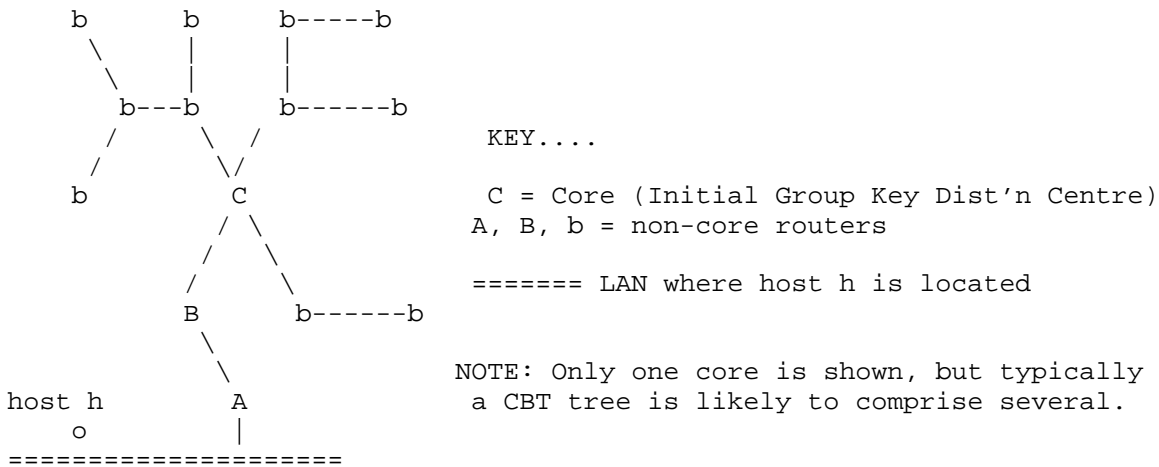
b b b-----b
b---b b------b
b C
B b------b
host h A
o
====================

KEY....

C = Core (Initial Group Key Dist'n Centre)
A, B, b = non-core routers

======= LAN where host h is located

NOTE: Only one core is shown, but typically a CBT tree is likely to comprise several.